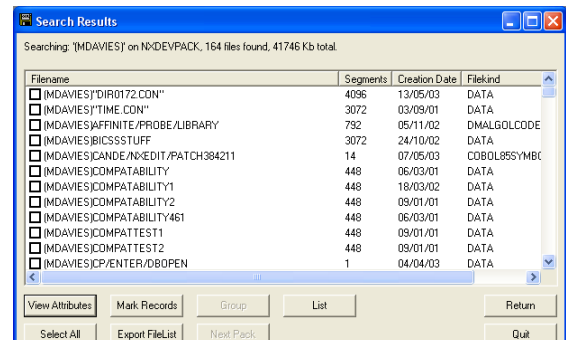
Search Results

Searching: '(MDAVIES)' on NXDEVPACK, 164 files found, 41746 Kb total.

| Filename | Segments | Creation Date | Filekind |
|---|---|---|---|
| (MDAVIES)"DIR0172.CON" | 4096 | 13/05/03 | DATA |
| (MDAVIES)"TIME.CON" | 3072 | 03/09/01 | DATA |
| (MDAVIES)AFFINITE/PROBE/LIBRARY | 792 | 05/11/02 | DMALGOLCODE |
| (MDAVIES)BICSSSTUFF | 3072 | 24/10/02 | DATA |
| (MDAVIES)CANDE/NXEDIT/PATCH384211 | 14 | 07/05/03 | COBOL85SYMB( |
| (MDAVIES)COMPATABILITY | 448 | 06/03/01 | DATA |
| (MDAVIES)COMPATABILITY1 | 448 | 18/03/02 | DATA |
| (MDAVIES)COMPATABILITY2 | 448 | 09/01/01 | DATA |
| (MDAVIES)COMPATABILITY461 | 448 | 06/03/01 | DATA |
| (MDAVIES)COMPATTEST1 | 448 | 09/01/01 | DATA |
| (MDAVIES)COMPATTEST2 | 448 | 09/01/01 | DATA |
| (MDAVIES)CP/ENTER/DBOPEN | 1 | 04/04/03 | DATA |

View Attributes
Mark Records
Group
List
Return
Select All
Export FileList
Next Pack
Quit